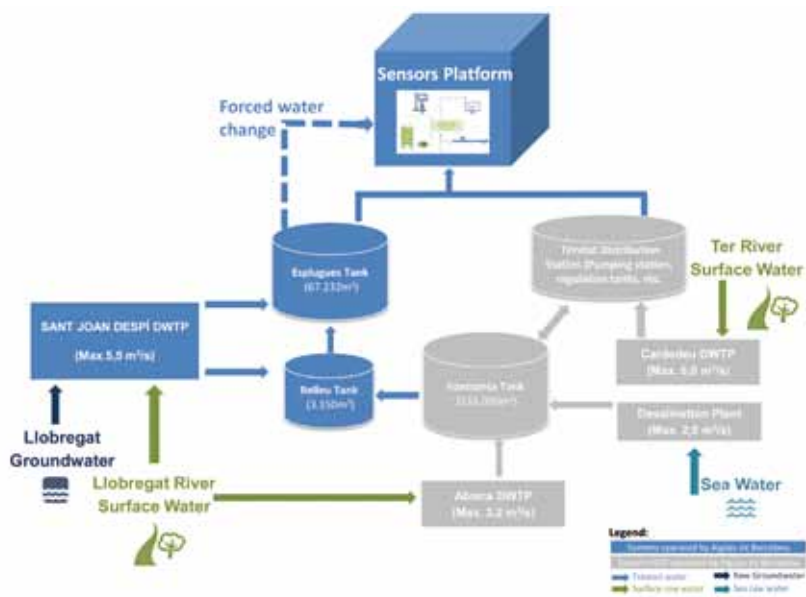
Sensors Platform

Forced water change

Esplugues Tank
(67.232m³)

Trinitat Distribution Station (Pumping station, regulation tanks, etc.

Ter River
Surface Water

SANT JOAN DESPÍ DWTP
(Max 5.5 m³/s)

Relleu Tank
(3.150m³)

Fontsanta Tank
(115.000m³)

Cardedeu DWTP
(Max. 8.0 m³/s)

Desalination Plant
(Max. 2.0 m³/s)

Llobregat Groundwater

Llobregat River
Surface Water

Abrera DWTP
(Max. 3.2 m³/s)

Sea Water

Legend:
Systems operated by Aigües de Barcelona
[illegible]
Treated water
Raw Groundwater
Surface raw water
Sea raw water